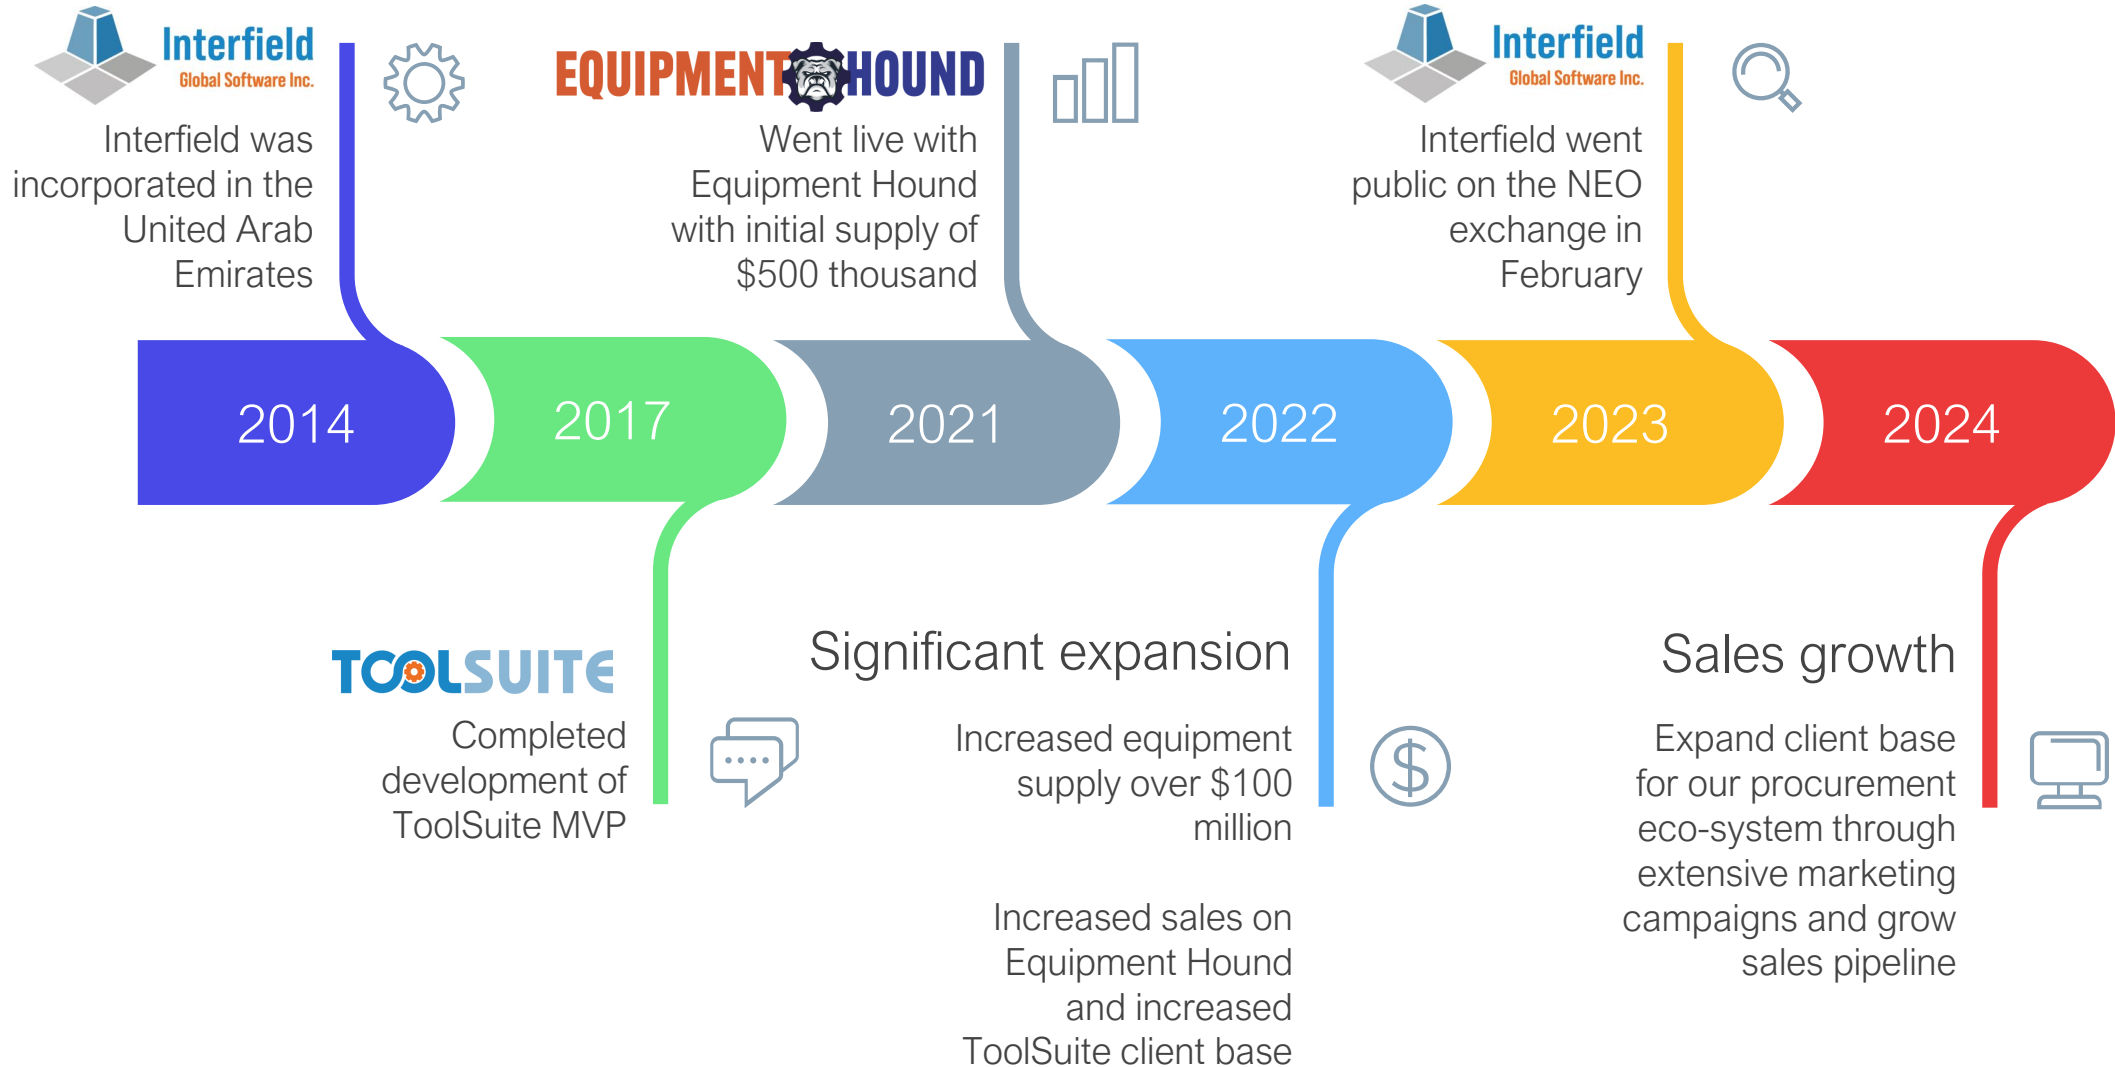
Interfield
Global Software Inc.

Interfield was incorporated in the United Arab Emirates

EQUIPMENT HOUND

Went live with Equipment Hound with initial supply of $500 thousand

Interfield
Global Software Inc.

Interfield went public on the NEO exchange in February

2014

2017

2021

2022

2023

2024

TOOLSUITE

Completed development of ToolSuite MVP

Significant expansion

Increased equipment supply over $100 million

Increased sales on Equipment Hound and increased ToolSuite client base

Sales growth

Expand client base for our procurement eco-system through extensive marketing campaigns and grow sales pipeline